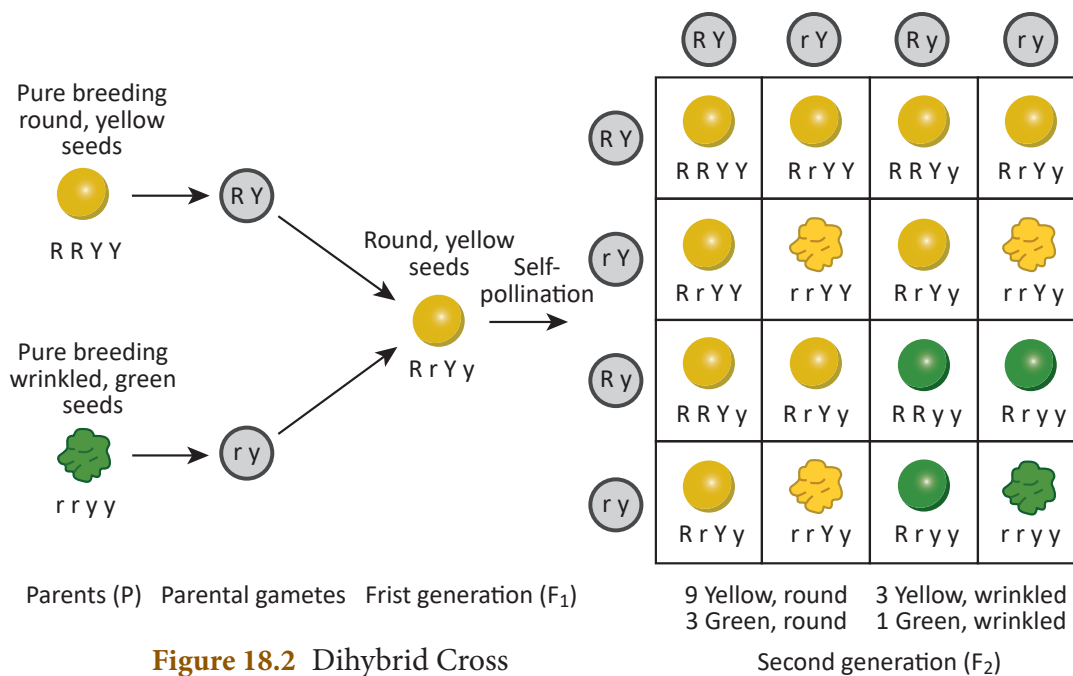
Pure breeding round, yellow seeds

R R Y Y

R Y

Pure breeding wrinkled, green seeds

r r y y

r y

Round, yellow seeds

R r Y y

Self-pollination

| | R Y | r Y | R y | r y |
|---|---|---|---|---|
| R Y | R R Y Y | R r Y Y | R R Y y | R r Y y |
| r Y | R r Y Y | r r Y Y | R r Y y | r r Y y |
| R y | R R Y y | R r Y y | R R y y | R r y y |
| r y | R r Y y | r r Y y | R r y y | r r y y |

Parents (P) Parental gametes Frist generation ($F_1$)

9 Yellow, round 3 Yellow, wrinkled
3 Green, round 1 Green, wrinkled

Figure 18.2 Dihybrid Cross

Second generation ($F_2$)